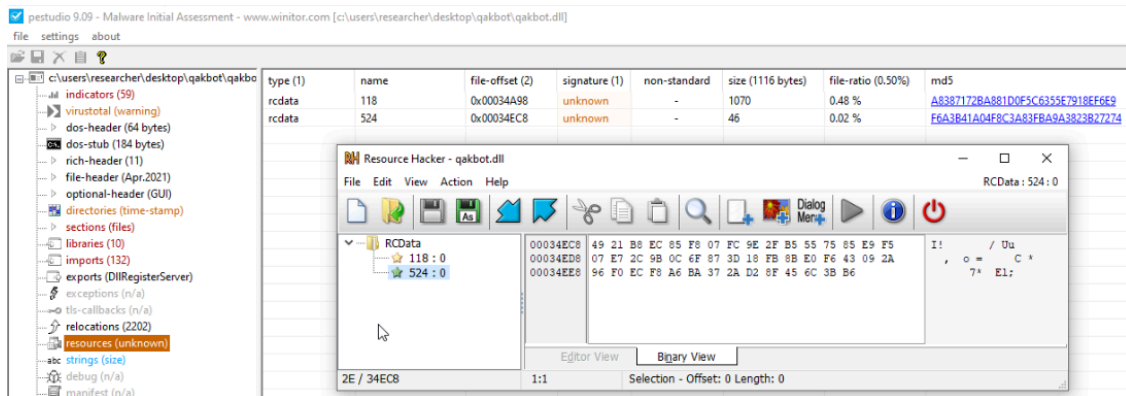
pestudio 9.09 - Malware Initial Assessment - www.winitor.com [c:\users\researcher\desktop\qakbot\qakbot.dll]
file settings about

c:\users\researcher\desktop\qakbot\qakbo
indicators (59)
virustotal (warning)
dos-header (64 bytes)
dos-stub (184 bytes)
rich-header (11)
file-header (Apr.2021)
optional-header (GUI)
directories (time-stamp)
sections (files)
libraries (10)
imports (132)
exports (DllRegisterServer)
exceptions (n/a)
tls-callbacks (n/a)
relocations (2202)
resources (unknown)
strings (size)
debug (n/a)
manifest (n/a)

| type (1) | name | file-offset (2) | signature (1) | non-standard | size (1116 bytes) | file-ratio (0.50%) | md5 |
|---|---|---|---|---|---|---|---|
| rcdata | 118 | 0x00034A98 | unknown | - | 1070 | 0.48 % | A8387172BA881D0F5C6355E7918EF6E9 |
| rcdata | 524 | 0x00034EC8 | unknown | - | 46 | 0.02 % | F6A3B41A04F8C3A83FBA9A3823B27274 |

Resource Hacker - qakbot.dll
File Edit View Action Help
RCData : 524 : 0
Dialog Mer+
RCData
118 : 0
524 : 0

00034EC8 49 21 B8 EC 85 F8 07 FC 9E 2F B5 55 75 85 E9 F5 I! / Uu
00034ED8 07 E7 2C 9B 0C 6F 87 3D 18 FB 8B E0 F6 43 09 2A , o = C *
00034EE8 96 F0 EC F8 A6 BA 37 2A D2 8F 45 6C 3B B6 7* El;

Editor View Binary View
2E / 34EC8 1:1 Selection - Offset: 0 Length: 0